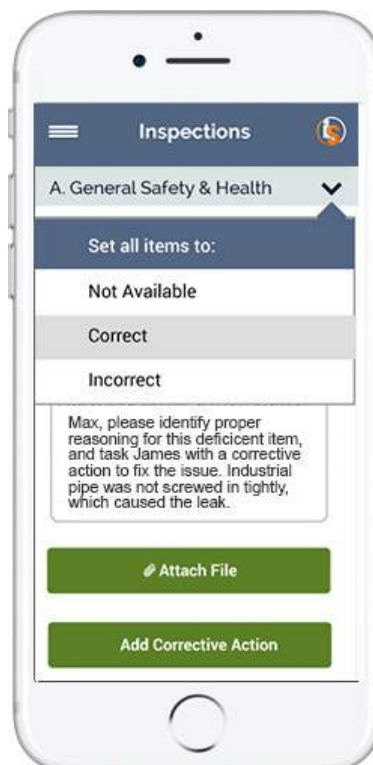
Inspections

A. General Safety & Health

Set all items to:

Not Available

Correct

Incorrect

Max, please identify proper reasoning for this deficicent item, and task James with a corrective action to fix the issue. Industrial pipe was not screwed in tightly, which caused the leak.

Attach File

Add Corrective Action